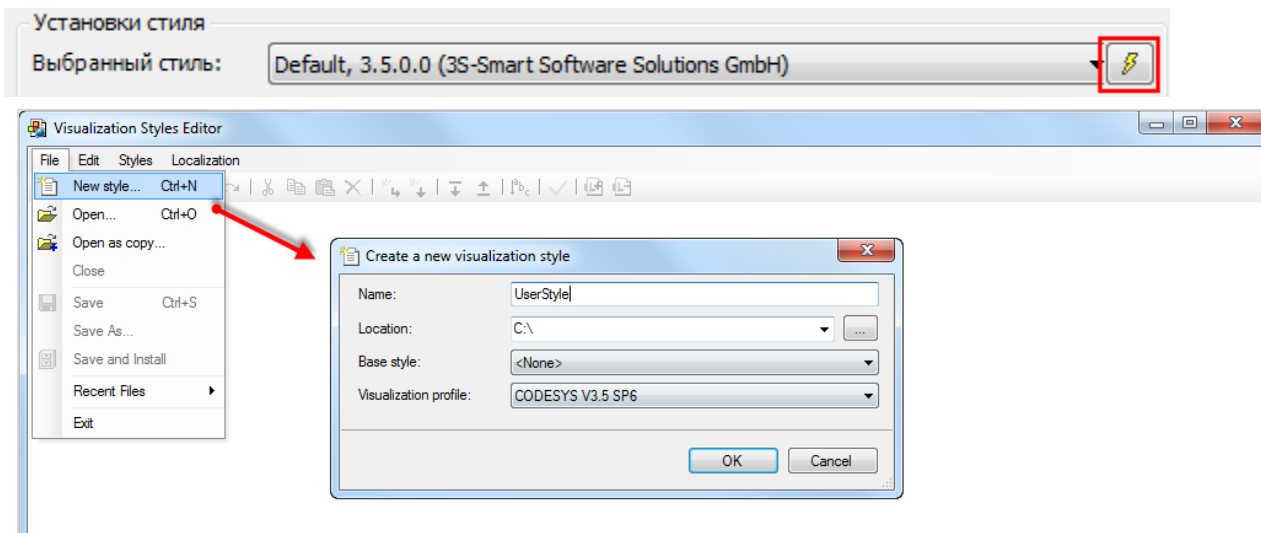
Установки стиля

Выбранный стиль: Default, 3.5.0.0 (3S-Smart Software Solutions GmbH)

Visualization Styles Editor

File Edit Styles Localization

New style... Ctrl+N
Open... Ctrl+O
Open as copy...
Close
Save Ctrl+S
Save As...
Save and Install
Recent Files
Exit

Create a new visualization style

Name: UserStyle

Location: C:\ ...

Base style: <None>

Visualization profile: CODESYS V3.5 SP6

OK Cancel